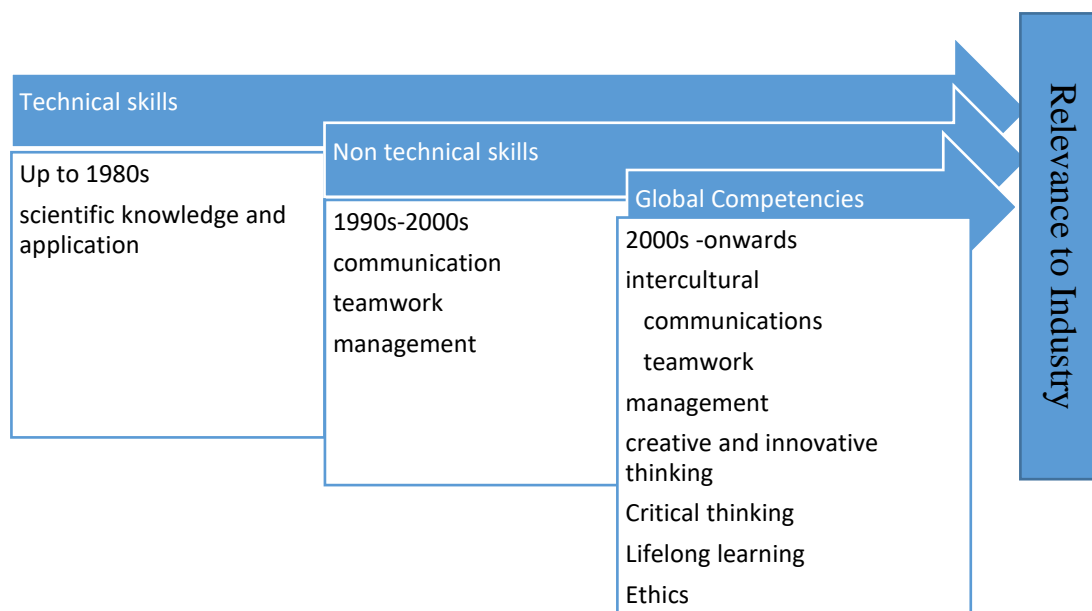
Technical skills

Up to 1980s

scientific knowledge and application

Non technical skills

1990s-2000s

communication

teamwork

management

Global Competencies

2000s -onwards

intercultural

communications

teamwork

management

creative and innovative thinking

Critical thinking

Lifelong learning

Ethics

Relevance to Industry